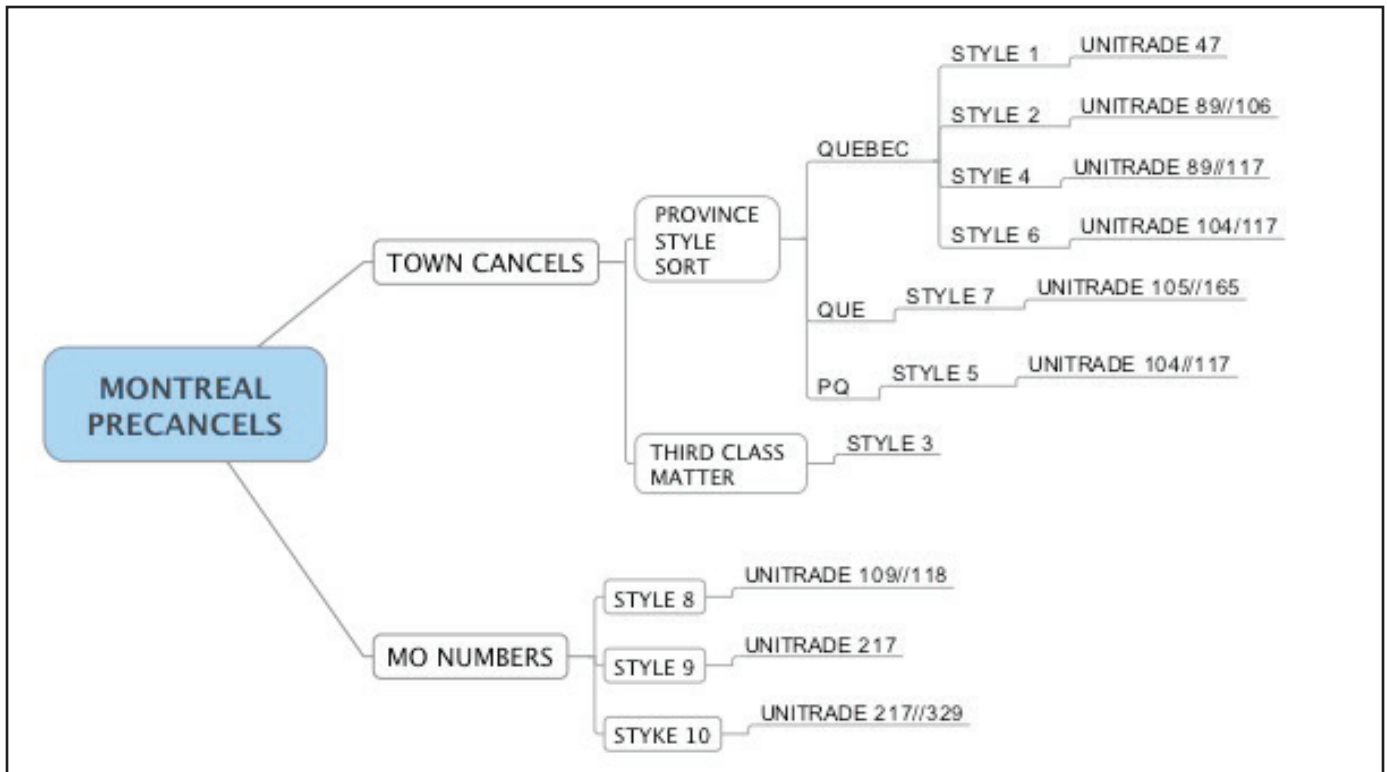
MONTREAL PRECANCELS

TOWN CANCELS

PROVINCE STYLE SORT

QUEBEC

STYLE 1
UNITRADE 47

STYLE 2
UNITRADE 89//106

STYIE 4
UNITRADE 89//117

STYLE 6
UNITRADE 104/117

QUE
STYLE 7
UNITRADE 105//165

PQ
STYLE 5
UNITRADE 104//117

THIRD CLASS MATTER
STYLE 3

MO NUMBERS

STYLE 8
UNITRADE 109//118

STYLE 9
UNITRADE 217

STYKE 10
UNITRADE 217//329